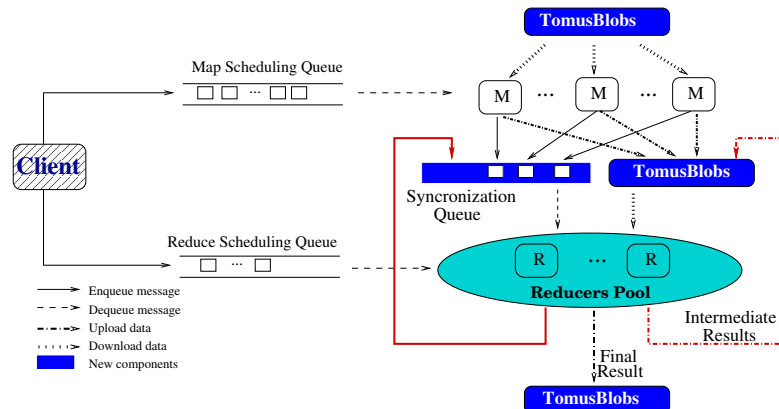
TomusBlobs

Map Scheduling Queue

···

M

···

M

···

M

Client

Syncronization Queue

TomusBlobs

Reduce Scheduling Queue

···

R

···

R

Reducers Pool

Enqueue message
Dequeue message
Upload data
Download data
New components

Intermediate Results

Final Result

TomusBlobs